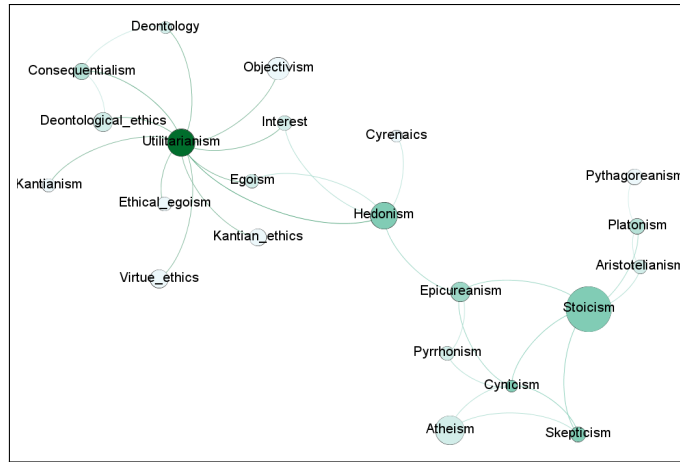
Deontology
Consequentialism
Objectivism
Deontological_ethics
Interest
Cyrenaics
Utilitarianism
Kantianism
Egoism
Pythagoreanism
Ethical_egoism
Hedonism
Kantian_ethics
Platonism
Virtue_ethics
Aristotelianism
Epicureanism
Stoicism
Pyrrhonism
Cynicism
Atheism
Skepticism